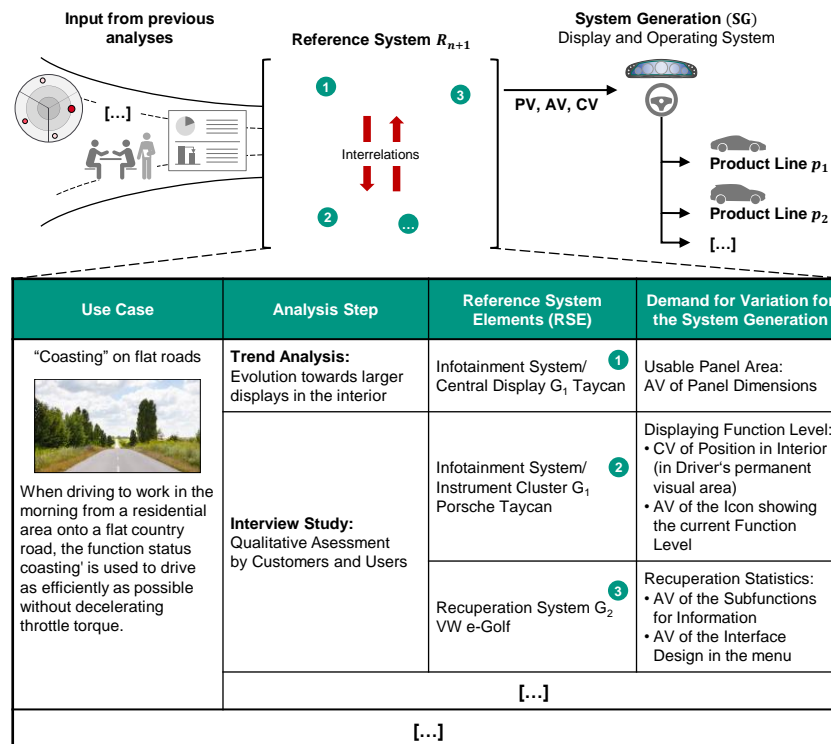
Input from previous analyses

[...]

Reference System $R_{n+1}$

1

3

Interrelations

2

...

PV, AV, CV

System Generation $(SG)$
Display and Operating System

Product Line $p_1$

Product Line $p_2$

[...]

| Use Case | Analysis Step | Reference System Elements (RSE) | Demand for Variation for the System Generation |
|---|---|---|---|
| "Coasting" on flat roads<br><br>When driving to work in the morning from a residential area onto a flat country road, the function status coasting' is used to drive as efficiently as possible without decelerating throttle torque. | **Trend Analysis:** Evolution towards larger displays in the interior | Infotainment System/ Central Display $G_1$ Taycan 1 | Usable Panel Area: AV of Panel Dimensions |
| | **Interview Study:** Qualitative Asessment by Customers and Users | Infotainment System/ Instrument Cluster $G_1$ Porsche Taycan 2 | Displaying Function Level:<br>• CV of Position in Interior (in Driver's permanent visual area)<br>• AV of the Icon showing the current Function Level |
| | | Recuperation System $G_2$ VW e-Golf 3 | Recuperation Statistics:<br>• AV of the Subfunctions for Information<br>• AV of the Interface Design in the menu |
| | [...] | | |
| [...] | | | |